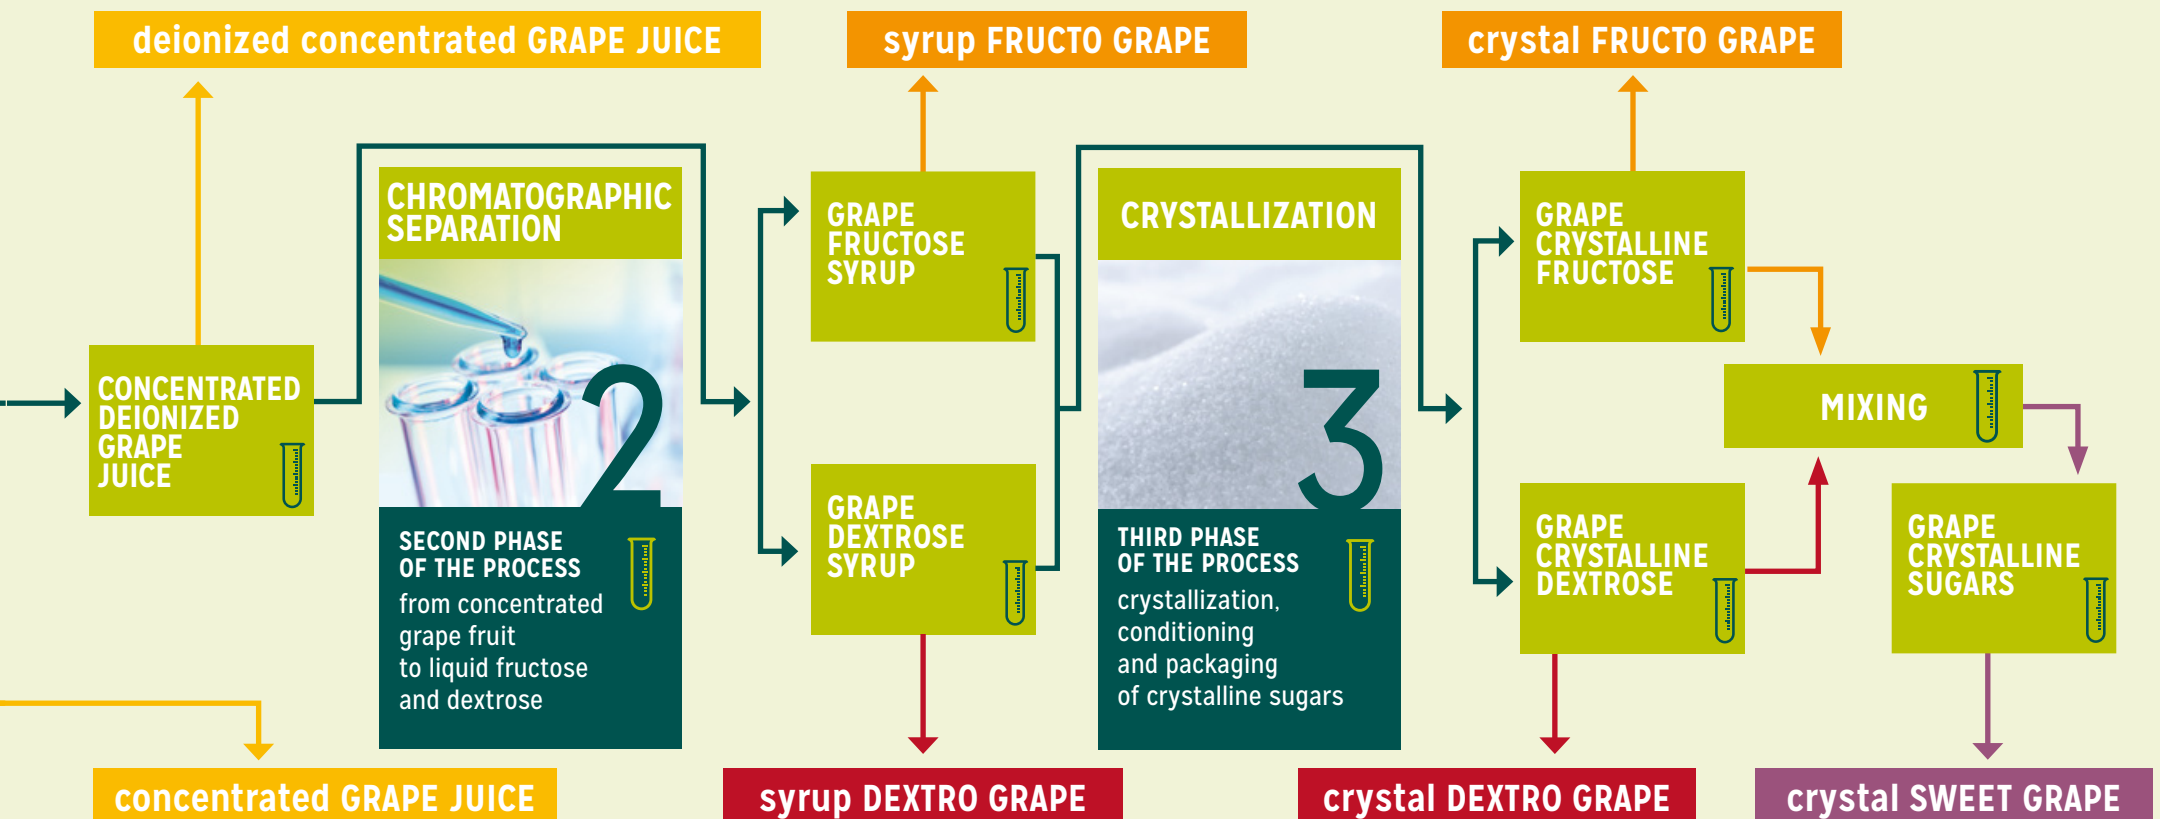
deionized concentrated GRAPE JUICE

syrup FRUCTO GRAPE

crystal FRUCTO GRAPE

CONCENTRATED DEIONIZED GRAPE JUICE

CHROMATOGRAPHIC SEPARATION

2

SECOND PHASE OF THE PROCESS
from concentrated grape fruit to liquid fructose and dextrose

GRAPE FRUCTOSE SYRUP

GRAPE DEXTROSE SYRUP

CRYSTALLIZATION

3

THIRD PHASE OF THE PROCESS
crystallization, conditioning and packaging of crystalline sugars

GRAPE CRYSTALLINE FRUCTOSE

GRAPE CRYSTALLINE DEXTROSE

MIXING

GRAPE CRYSTALLINE SUGARS

concentrated GRAPE JUICE

syrup DEXTRO GRAPE

crystal DEXTRO GRAPE

crystal SWEET GRAPE